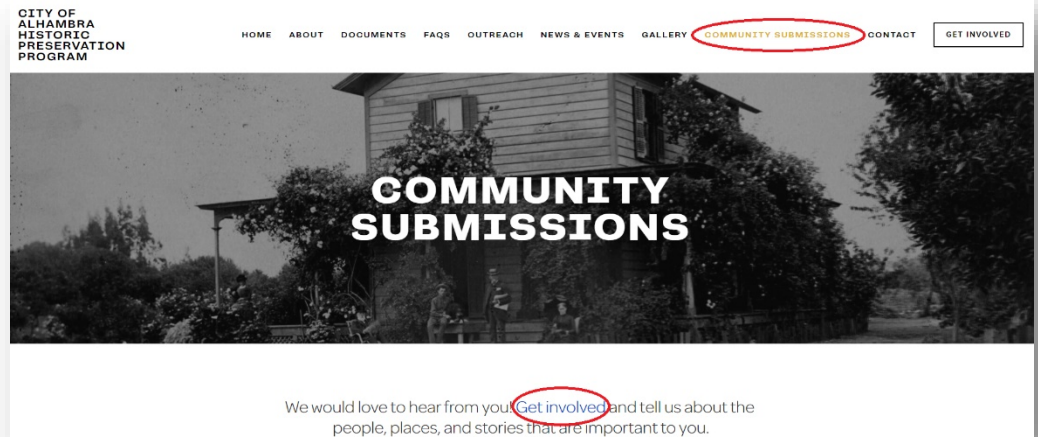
CITY OF ALHAMBRA HISTORIC PRESERVATION PROGRAM

HOME ABOUT DOCUMENTS FAQS OUTREACH NEWS & EVENTS GALLERY COMMUNITY SUBMISSIONS CONTACT GET INVOLVED

COMMUNITY SUBMISSIONS

We would love to hear from you! Get involved and tell us about the people, places, and stories that are important to you.